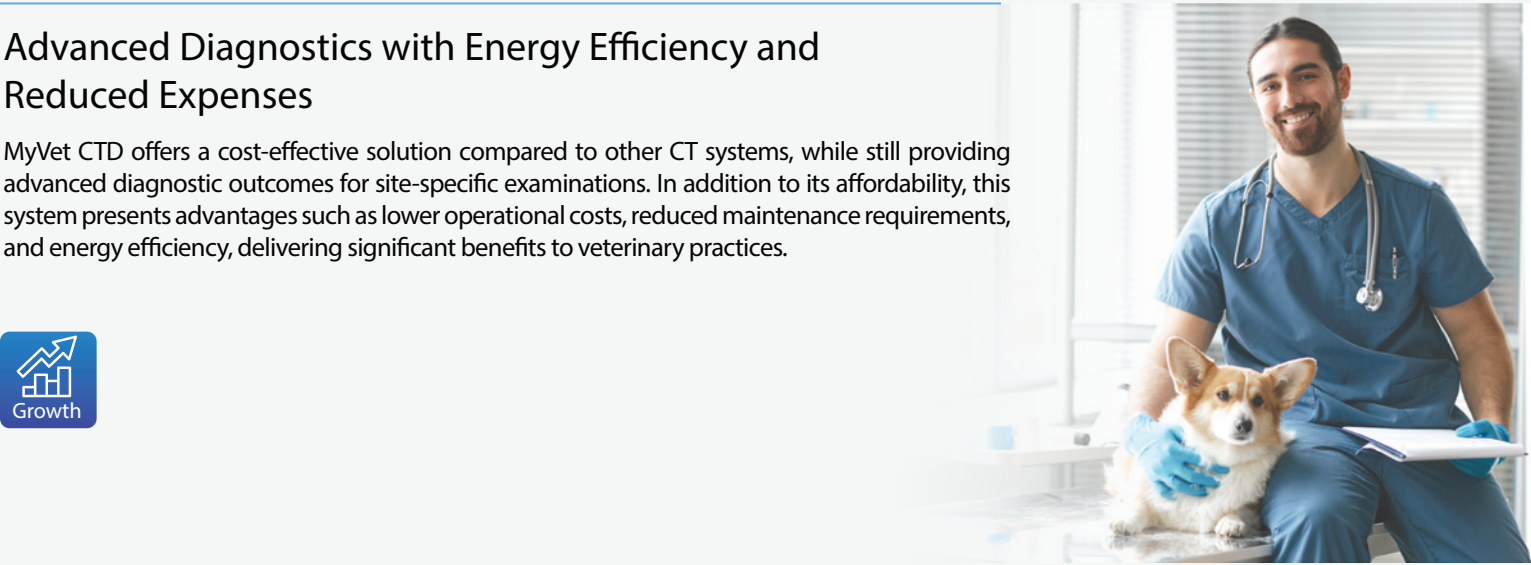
Advanced Diagnostics with Energy Efficiency and Reduced Expenses

MyVet CTD offers a cost-effective solution compared to other CT systems, while still providing advanced diagnostic outcomes for site-specific examinations. In addition to its affordability, this system presents advantages such as lower operational costs, reduced maintenance requirements, and energy efficiency, delivering significant benefits to veterinary practices.

Growth